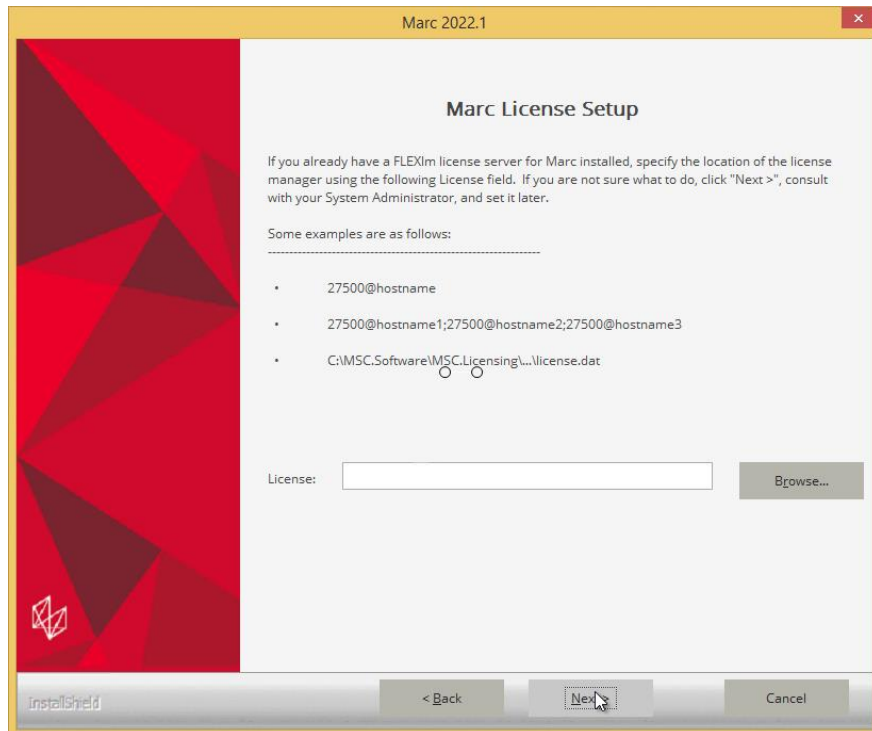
Marc 2022.1

Marc License Setup

If you already have a FLEXlm license server for Marc installed, specify the location of the license manager using the following License field. If you are not sure what to do, click "Next >", consult with your System Administrator, and set it later.

Some examples are as follows:
----------------------------------------------------------------

• 27500@hostname

• 27500@hostname1;27500@hostname2;27500@hostname3

• C:\MSC.Software\MSC.Licensing\...\license.dat

License:

Browse...

InstallShield

< Back

Next

Cancel